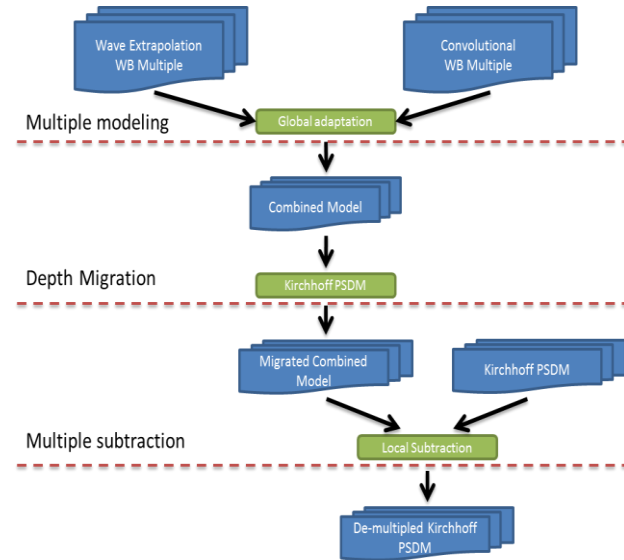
Wave Extrapolation WB Multiple

Convolutional WB Multiple

Multiple modeling

Global adaptation

Combined Model

Depth Migration

Kirchhoff PSDM

Migrated Combined Model

Kirchhoff PSDM

Multiple subtraction

Local Subtraction

De-multipled Kirchhoff PSDM